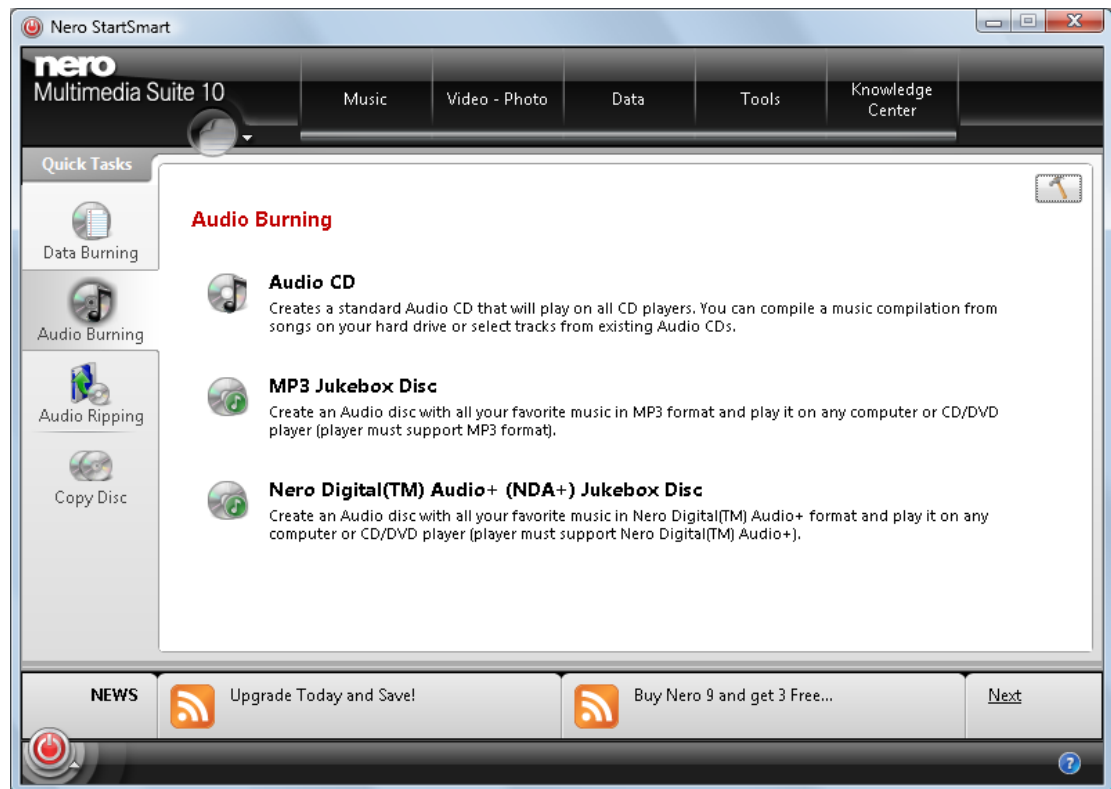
Nero StartSmart

nero
Multimedia Suite 10

Music
Video - Photo
Data
Tools
Knowledge Center

Quick Tasks

Data Burning
Audio Burning
Audio Ripping
Copy Disc

Audio Burning

Audio CD
Creates a standard Audio CD that will play on all CD players. You can compile a music compilation from songs on your hard drive or select tracks from existing Audio CDs.

MP3 Jukebox Disc
Create an Audio disc with all your favorite music in MP3 format and play it on any computer or CD/DVD player (player must support MP3 format).

Nero Digital(TM) Audio+ (NDA+) Jukebox Disc
Create an Audio disc with all your favorite music in Nero Digital(TM) Audio+ format and play it on any computer or CD/DVD player (player must support Nero Digital(TM) Audio+).

NEWS
Upgrade Today and Save!
Buy Nero 9 and get 3 Free...
Next